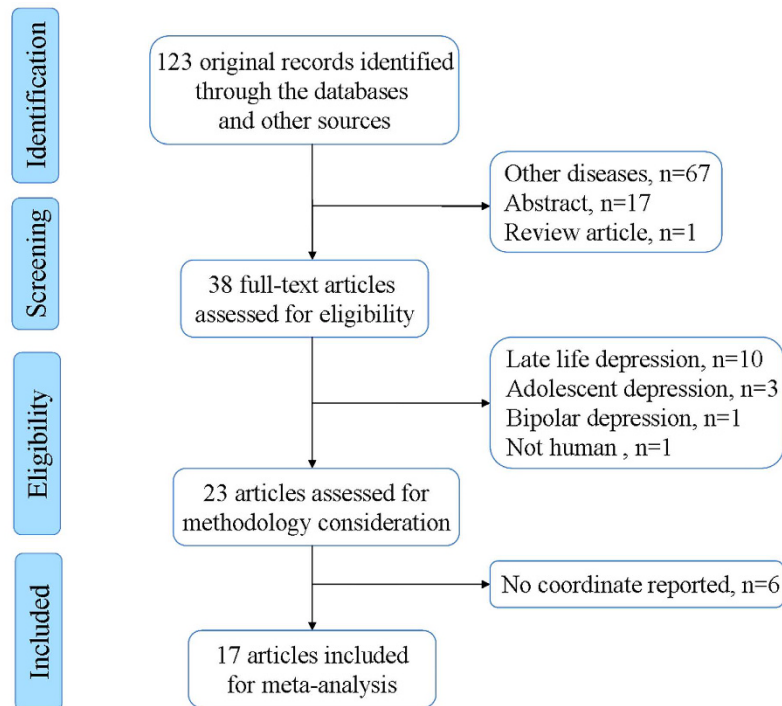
Identification

123 original records identified through the databases and other sources

Other diseases, n=67
Abstract, n=17
Review article, n=1

Screening

38 full-text articles assessed for eligibility

Late life depression, n=10
Adolescent depression, n=3
Bipolar depression, n=1
Not human , n=1

Eligibility

23 articles assessed for methodology consideration

No coordinate reported, n=6

Included

17 articles included for meta-analysis